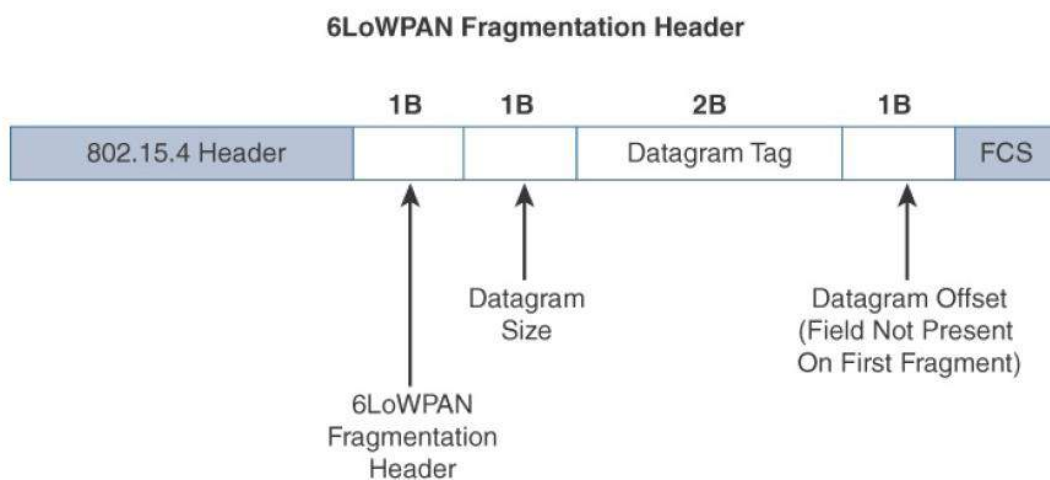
6LoWPAN Fragmentation Header

1B 1B 2B 1B

| 802.15.4 Header | | | Datagram Tag | | FCS |
|---|---|---|---|---|---|

Datagram Size

Datagram Offset (Field Not Present On First Fragment)

6LoWPAN Fragmentation Header